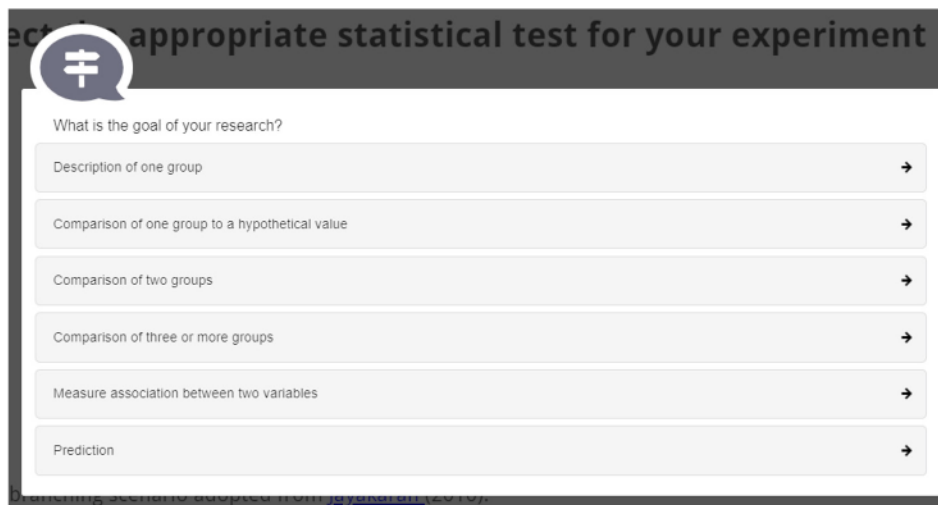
ect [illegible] appropriate statistical test for your experiment

What is the goal of your research?

Description of one group →

Comparison of one group to a hypothetical value →

Comparison of two groups →

Comparison of three or more groups →

Measure association between two variables →

Prediction →

branching scenario adopted from Jayakaran (2016).